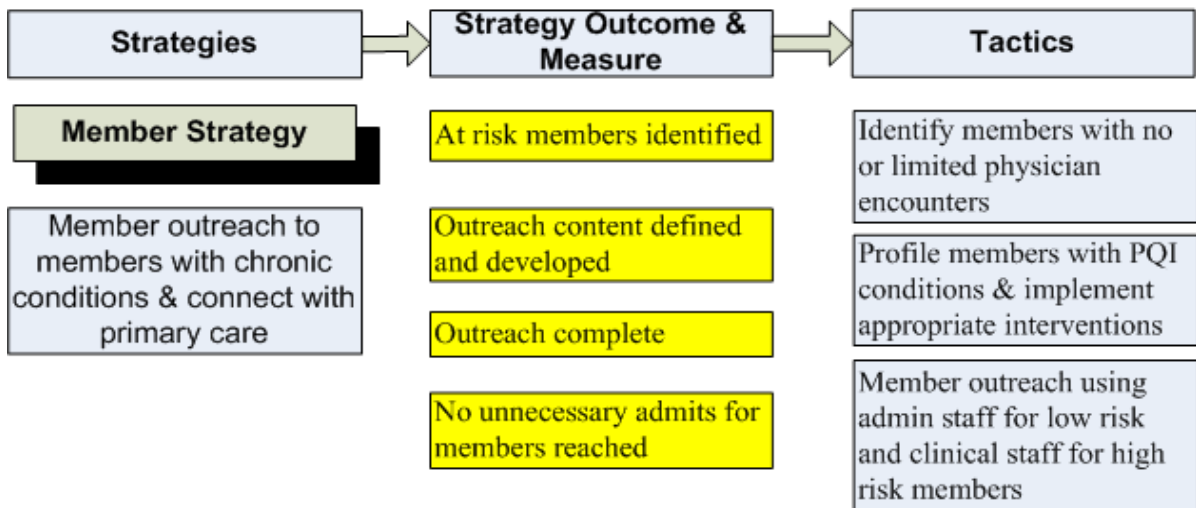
Strategies

Strategy Outcome & Measure

Tactics

Member Strategy

Member outreach to members with chronic conditions & connect with primary care

At risk members identified

Outreach content defined and developed

Outreach complete

No unnecessary admits for members reached

Identify members with no or limited physician encounters

Profile members with PQI conditions & implement appropriate interventions

Member outreach using admin staff for low risk and clinical staff for high risk members